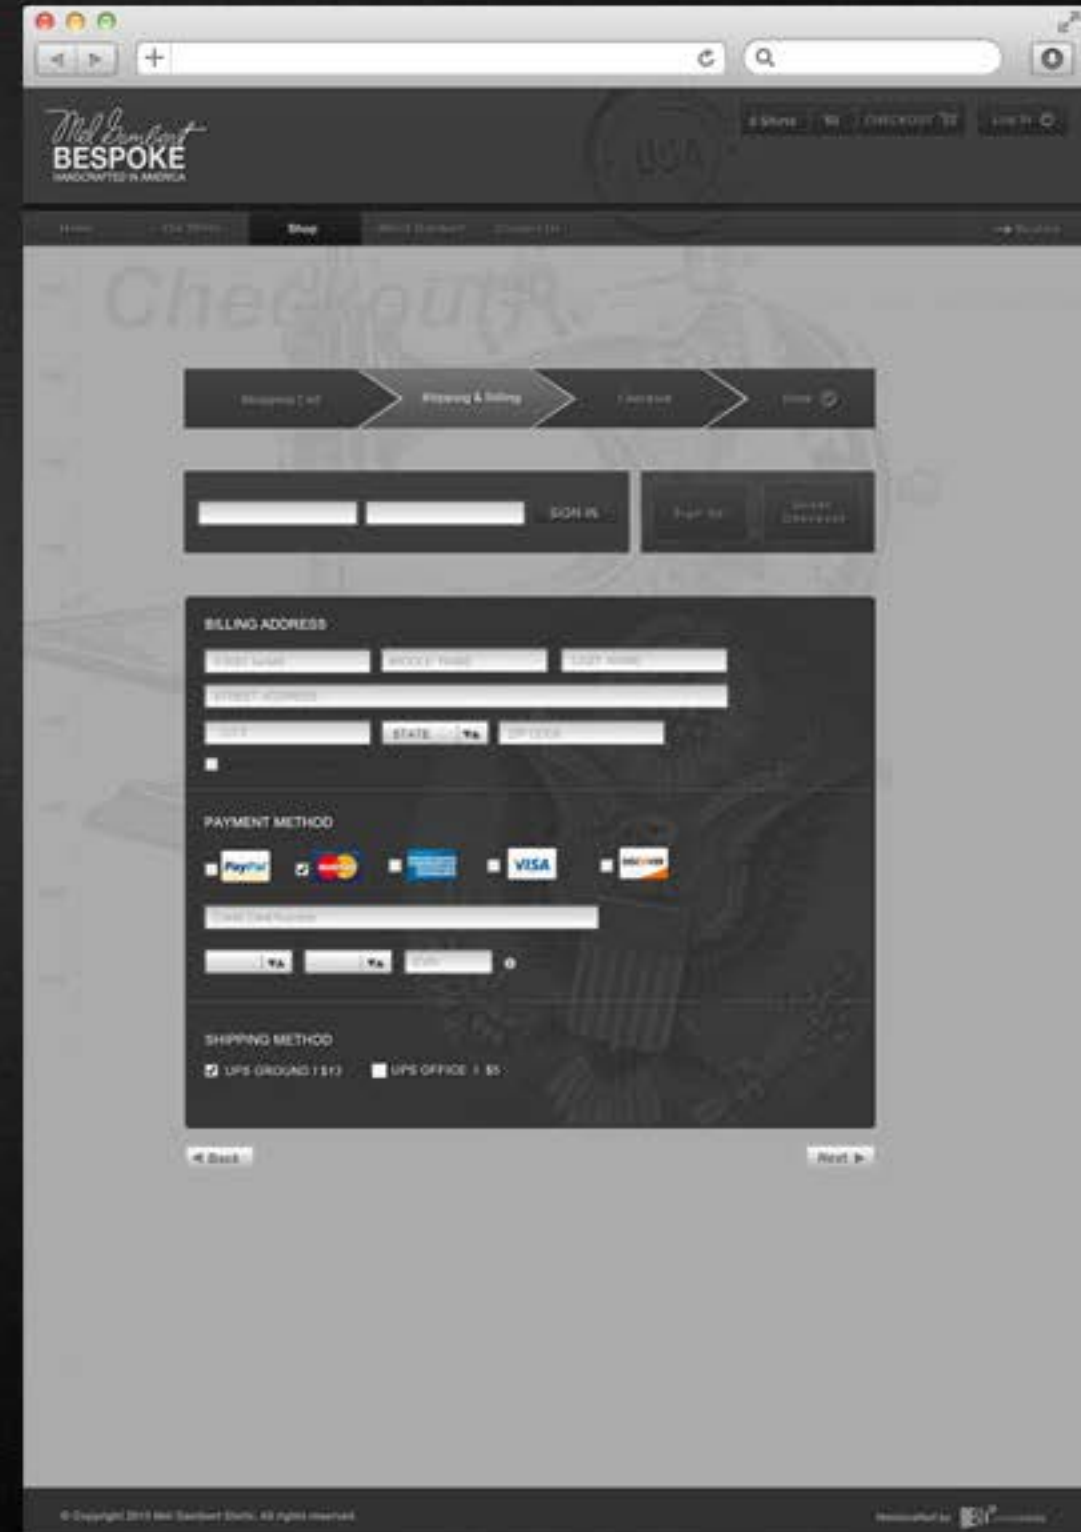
Mel Bernhardt
BESPOKE
HANDCRAFTED IN AMERICA

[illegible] CHECKOUT Log In

Home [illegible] Shop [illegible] Contact Us

Checkout

Shopping Cart Shipping & Billing Checkout Done

SIGN IN

Sign Up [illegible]

BILLING ADDRESS

STATE

PAYMENT METHOD

PayPal VISA DISCOVER

SHIPPING METHOD

UPS GROUND / $13 UPS OFFICE / $5

◄ Back Next ►

© Copyright 2013 Mel Bernhardt Shirts. All rights reserved.